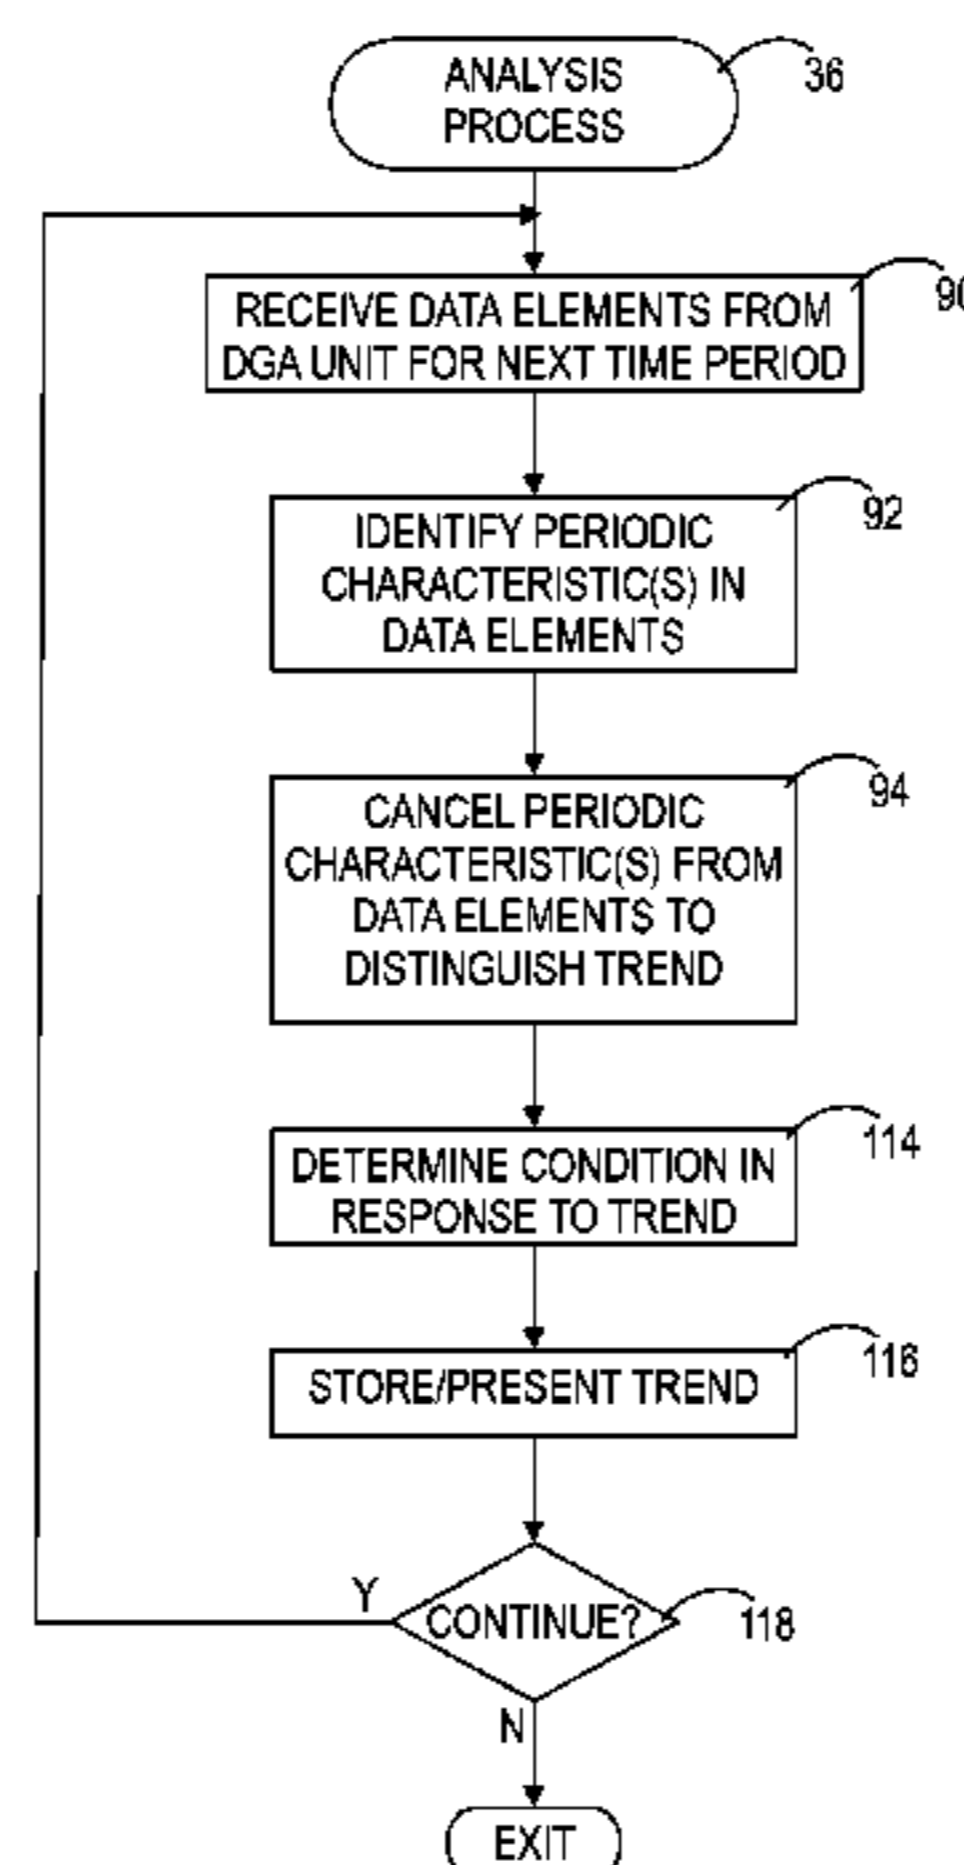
ANALYSIS PROCESS

36

RECEIVE DATA ELEMENTS FROM DGA UNIT FOR NEXT TIME PERIOD

9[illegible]

IDENTIFY PERIODIC CHARACTERISTIC(S) IN DATA ELEMENTS

92

CANCEL PERIODIC CHARACTERISTIC(S) FROM DATA ELEMENTS TO DISTINGUISH TREND

94

DETERMINE CONDITION IN RESPONSE TO TREND

114

STORE/PRESENT TREND

116

Y

CONTINUE?

118

N

EXIT